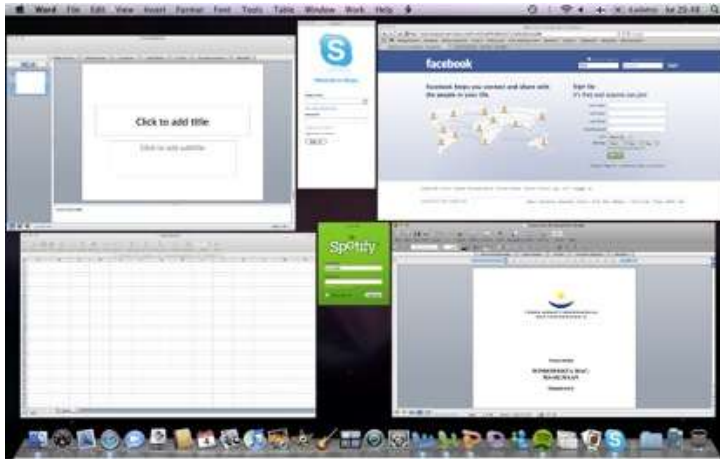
Word File Edit View Insert Format Font Tools Table Window Work Help

Click to add title

Click to add subtitle

facebook

Facebook helps you connect and share with the people in your life.

Sign Up

It's free and anyone can join

Spotify